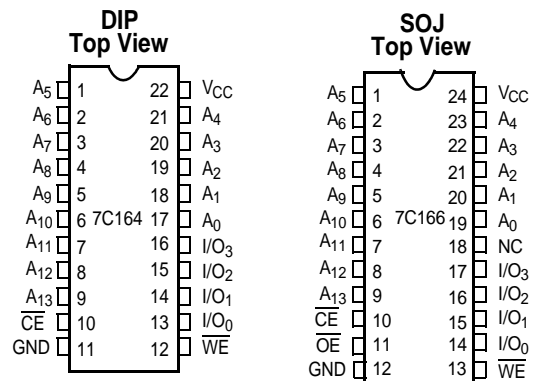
DIP
Top View

$A_5$ 1
$A_6$ 2
$A_7$ 3
$A_8$ 4
$A_9$ 5
$A_{10}$ 6
$A_{11}$ 7
$A_{12}$ 8
$A_{13}$ 9
$\overline{CE}$ 10
GND 11
7C164
22 $V_{CC}$
21 $A_4$
20 $A_3$
19 $A_2$
18 $A_1$
17 $A_0$
16 $I/O_3$
15 $I/O_2$
14 $I/O_1$
13 $I/O_0$
12 $\overline{WE}$

SOJ
Top View

$A_5$ 1
$A_6$ 2
$A_7$ 3
$A_8$ 4
$A_9$ 5
$A_{10}$ 6
$A_{11}$ 7
$A_{12}$ 8
$A_{13}$ 9
$\overline{CE}$ 10
$\overline{OE}$ 11
GND 12
7C166
24 $V_{CC}$
23 $A_4$
22 $A_3$
21 $A_2$
20 $A_1$
19 $A_0$
18 NC
17 $I/O_3$
16 $I/O_2$
15 $I/O_1$
14 $I/O_0$
13 $\overline{WE}$